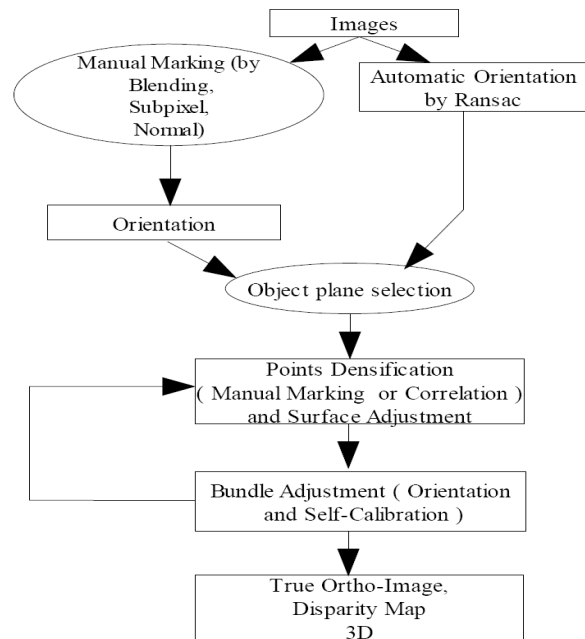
Images

Manual Marking (by Blending, Subpixel, Normal)

Automatic Orientation by Ransac

Orientation

Object plane selection

Points Densification ( Manual Marking or Correlation ) and Surface Adjustment

Bundle Adjustment ( Orientation and Self-Calibration )

True Ortho-Image, Disparity Map 3D